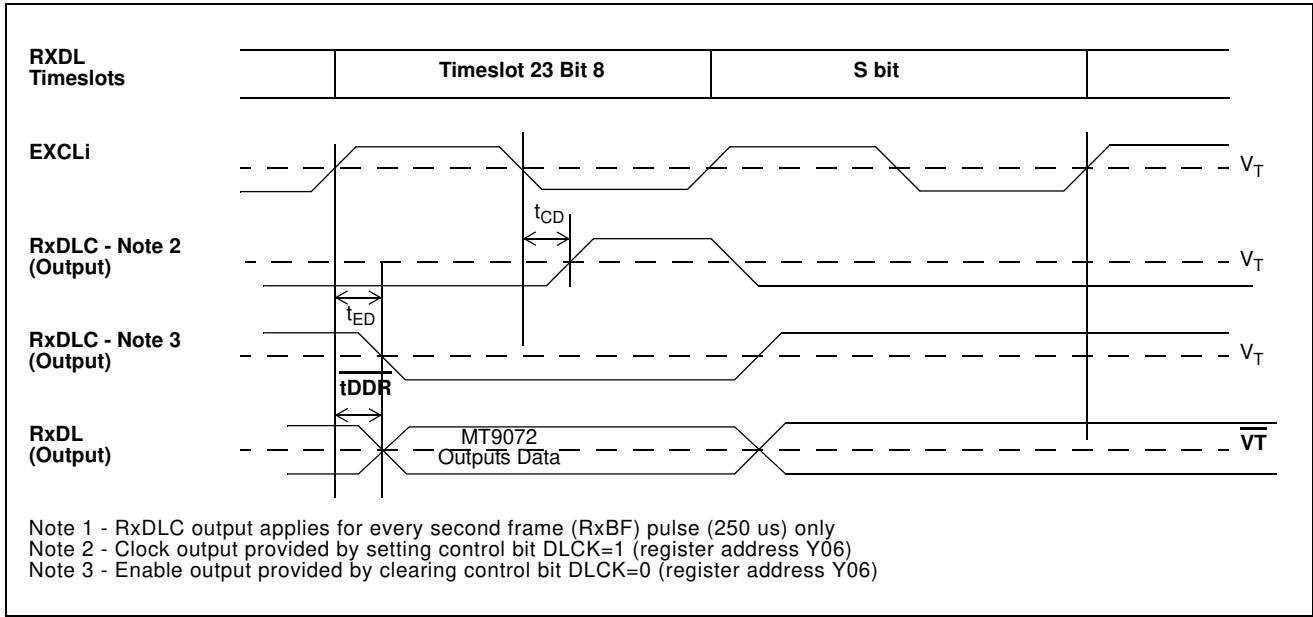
RXDL Timeslots

Timeslot 23 Bit 8

S bit

EXCLi

$V_T$

$t_{CD}$

RxDLC - Note 2 (Output)

$V_T$

$t_{ED}$

RxDLC - Note 3 (Output)

$V_T$

$\overline{tDDR}$

RxDL (Output)

MT9072 Outputs Data

$\overline{VT}$

Note 1 - RxDLC output applies for every second frame (RxBF) pulse (250 us) only
Note 2 - Clock output provided by setting control bit DLCK=1 (register address Y06)
Note 3 - Enable output provided by clearing control bit DLCK=0 (register address Y06)